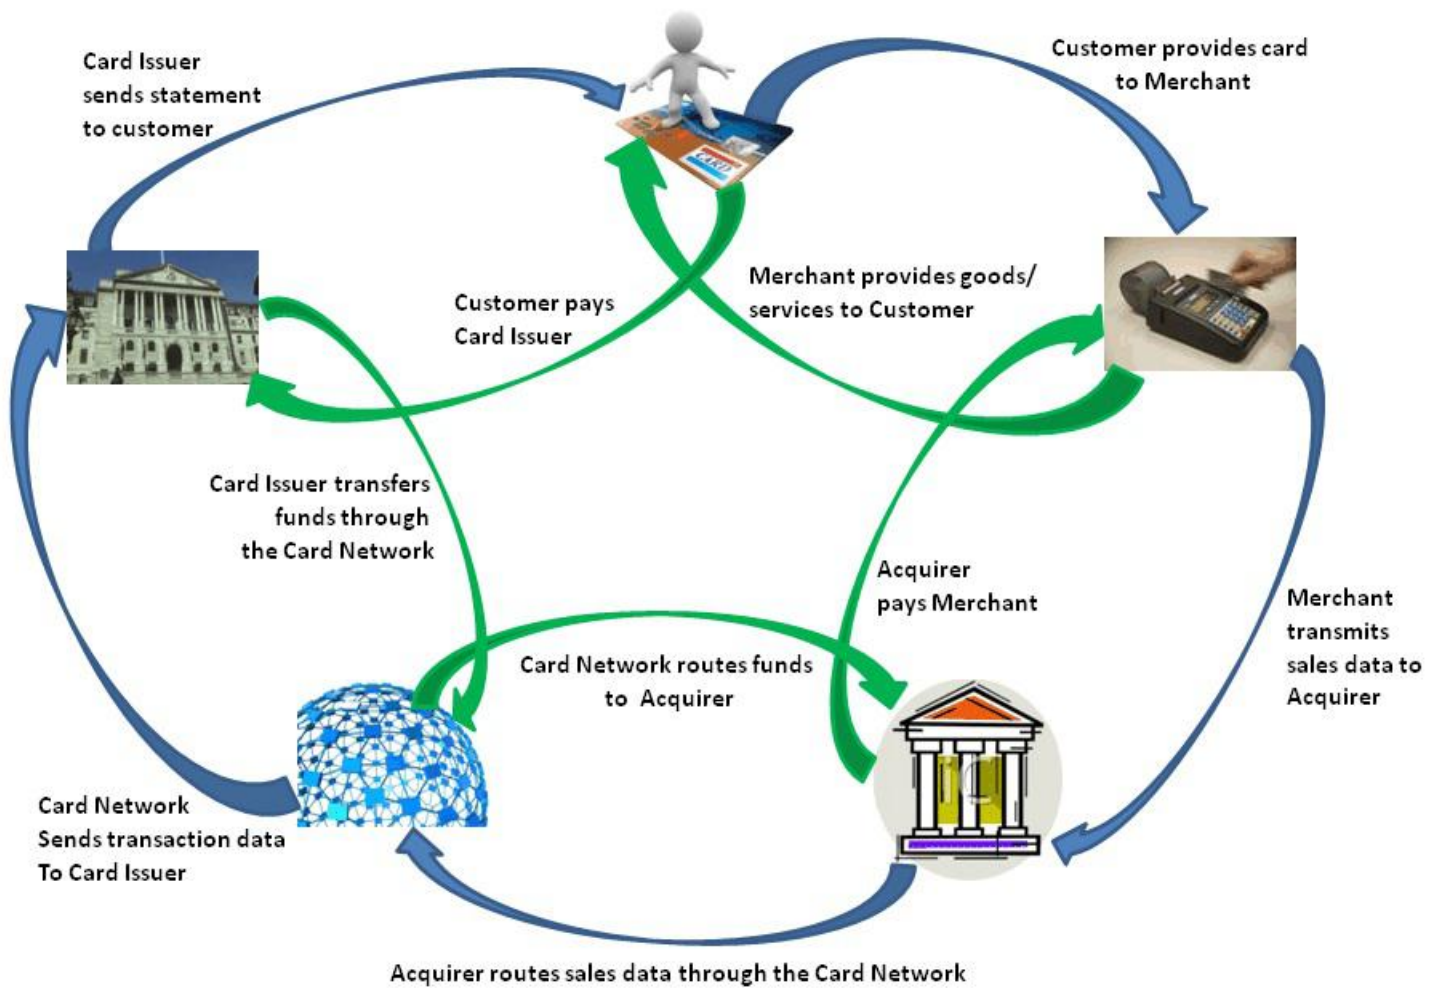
Card Issuer sends statement to customer

Customer provides card to Merchant

CARD

Customer pays Card Issuer

Merchant provides goods/ services to Customer

Card Issuer transfers funds through the Card Network

Acquirer pays Merchant

Merchant transmits sales data to Acquirer

Card Network routes funds to Acquirer

Card Network Sends transaction data To Card Issuer

Acquirer routes sales data through the Card Network